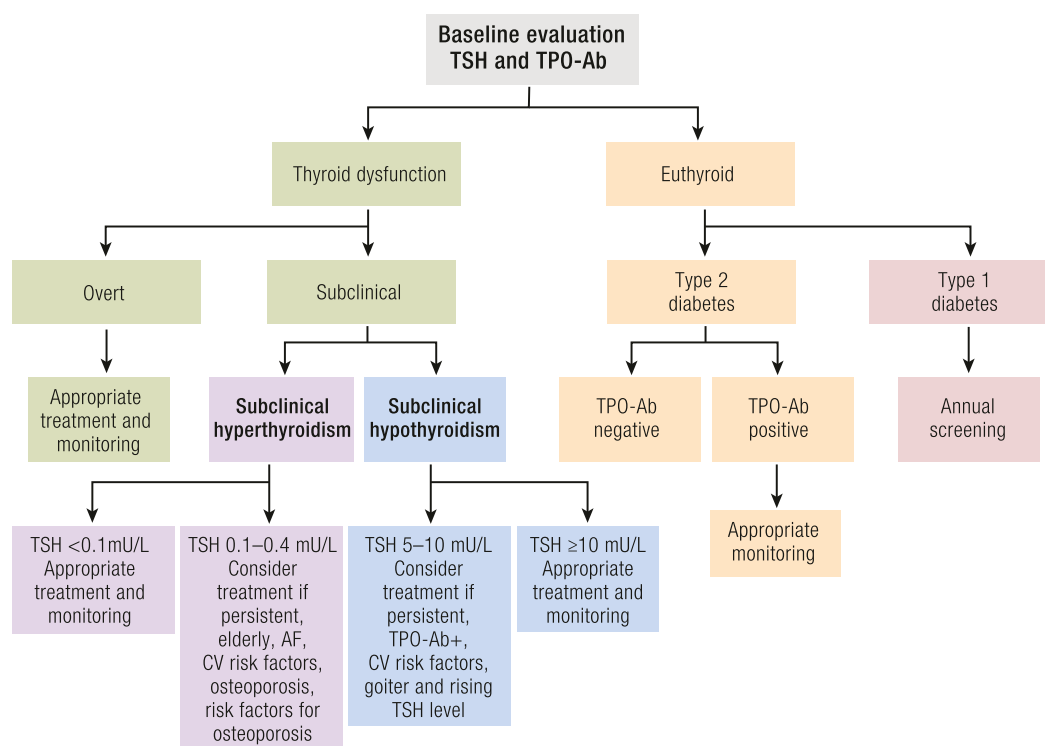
Baseline evaluation
TSH and TPO-Ab

Thyroid dysfunction

Euthyroid

Overt

Subclinical

Type 2 diabetes

Type 1 diabetes

Appropriate treatment and monitoring

Subclinical hyperthyroidism

Subclinical hypothyroidism

TPO-Ab negative

TPO-Ab positive

Annual screening

TSH <0.1mU/L Appropriate treatment and monitoring

TSH 0.1–0.4 mU/L Consider treatment if persistent, elderly, AF, CV risk factors, osteoporosis, risk factors for osteoporosis

TSH 5–10 mU/L Consider treatment if persistent, TPO-Ab+, CV risk factors, goiter and rising TSH level

TSH ≥10 mU/L Appropriate treatment and monitoring

Appropriate monitoring